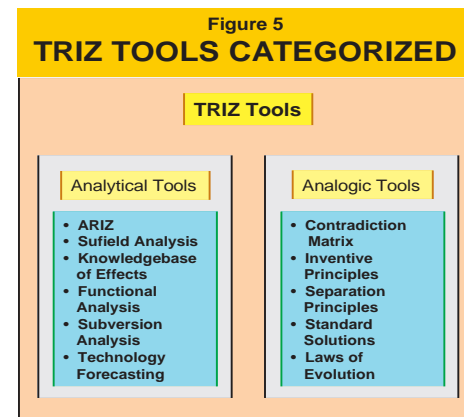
Figure 5
TRIZ TOOLS CATEGORIZED

TRIZ Tools

Analytical Tools

- ARIZ
- Sufield Analysis
- Knowledgebase of Effects
- Functional Analysis
- Subversion Analysis
- Technology Forecasting

Analogic Tools

- Contradiction Matrix
- Inventive Principles
- Separation Principles
- Standard Solutions
- Laws of Evolution